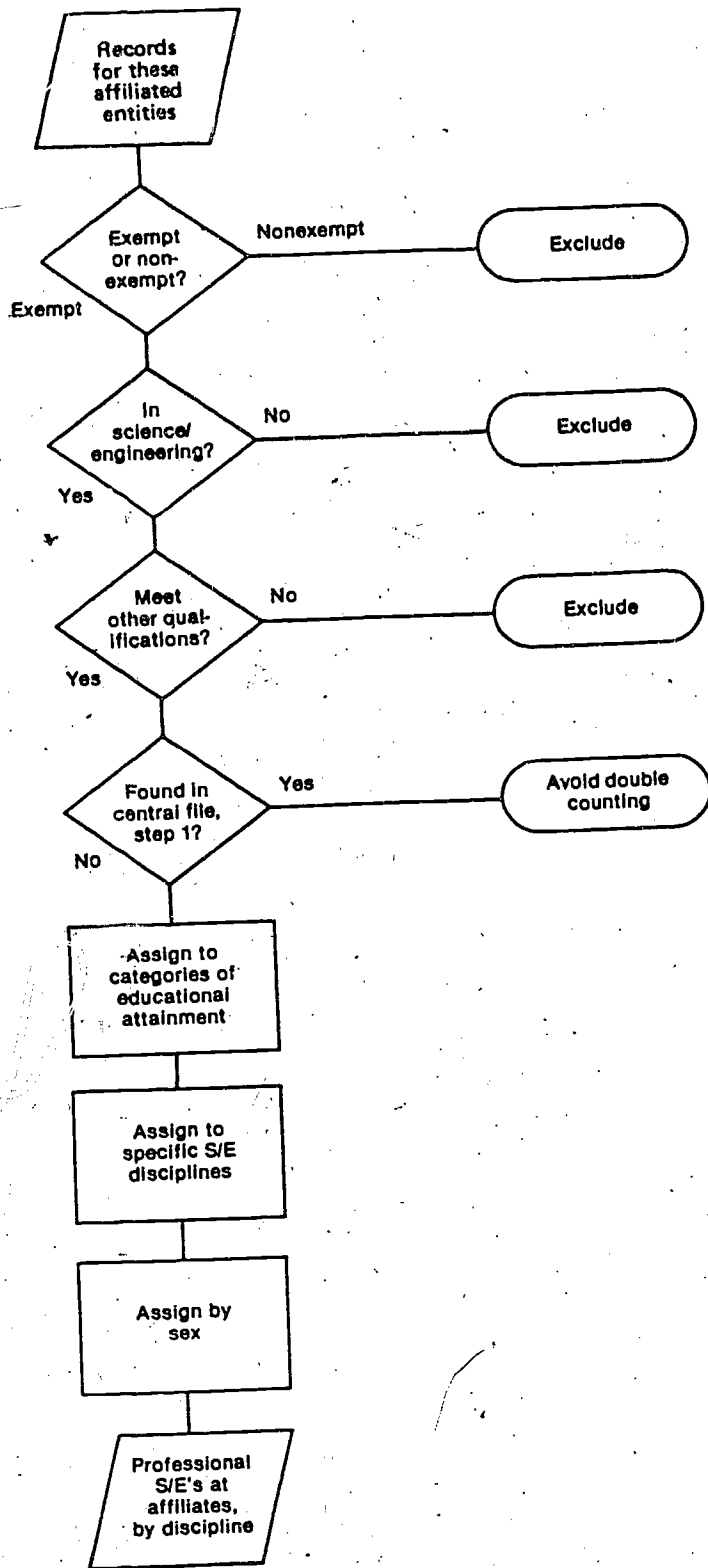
Records for these affiliated entities

Exempt or nonexempt?

Nonexempt

Exclude

Exempt

In science/engineering?

No

Exclude

Yes

Meet other qualifications?

No

Exclude

Yes

Found in central file, step 1?

Yes

Avoid double counting

No

Assign to categories of educational attainment

Assign to specific S/E disciplines

Assign by sex

Professional S/E's at affiliates, by discipline